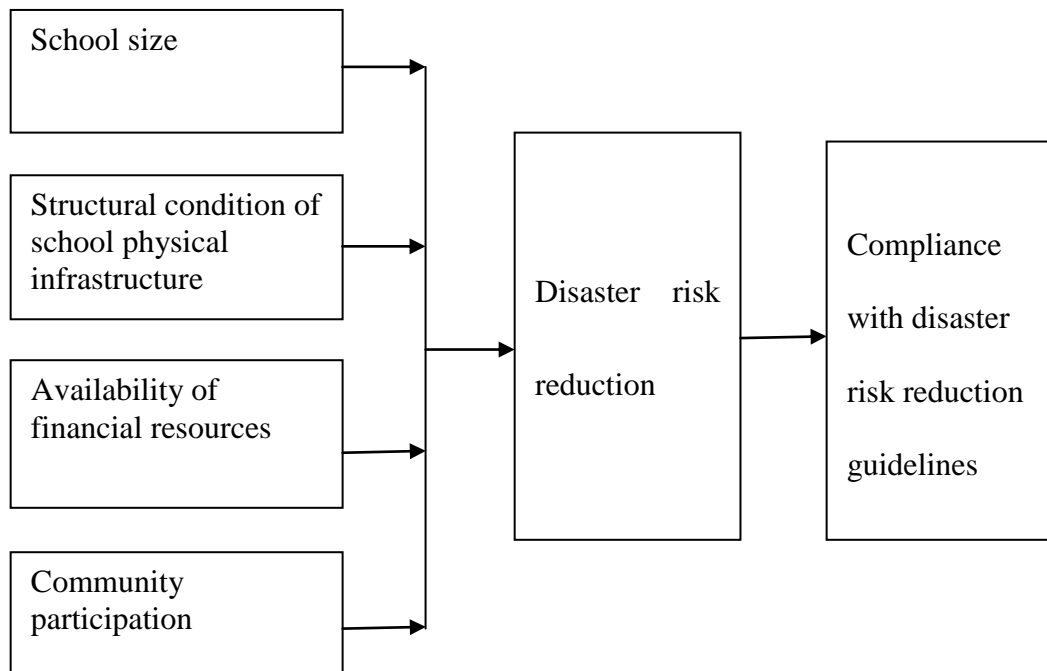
School size

Structural condition of school physical infrastructure

Availability of financial resources

Community participation

Disaster risk reduction

Compliance with disaster risk reduction guidelines